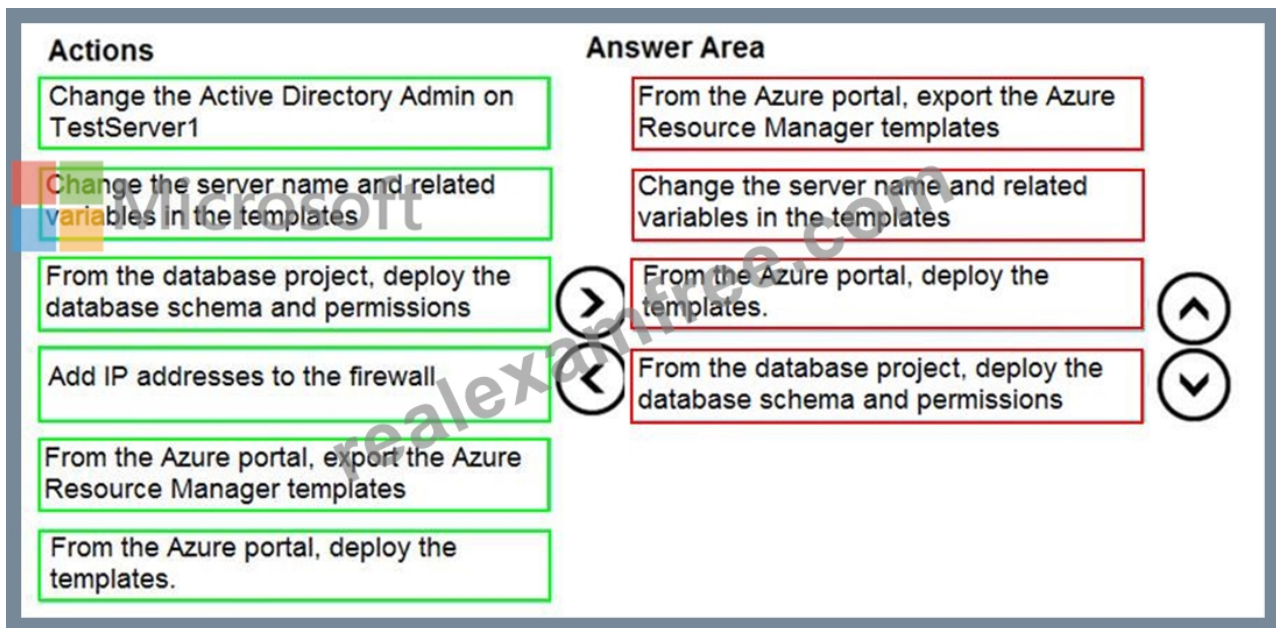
Actions

Change the Active Directory Admin on TestServer1

Change the server name and related variables in the templates

From the database project, deploy the database schema and permissions

Add IP addresses to the firewall

From the Azure portal, export the Azure Resource Manager templates

From the Azure portal, deploy the templates.

Answer Area

From the Azure portal, export the Azure Resource Manager templates

Change the server name and related variables in the templates

From the Azure portal, deploy the templates.

From the database project, deploy the database schema and permissions

Microsoft

realexamfree.com